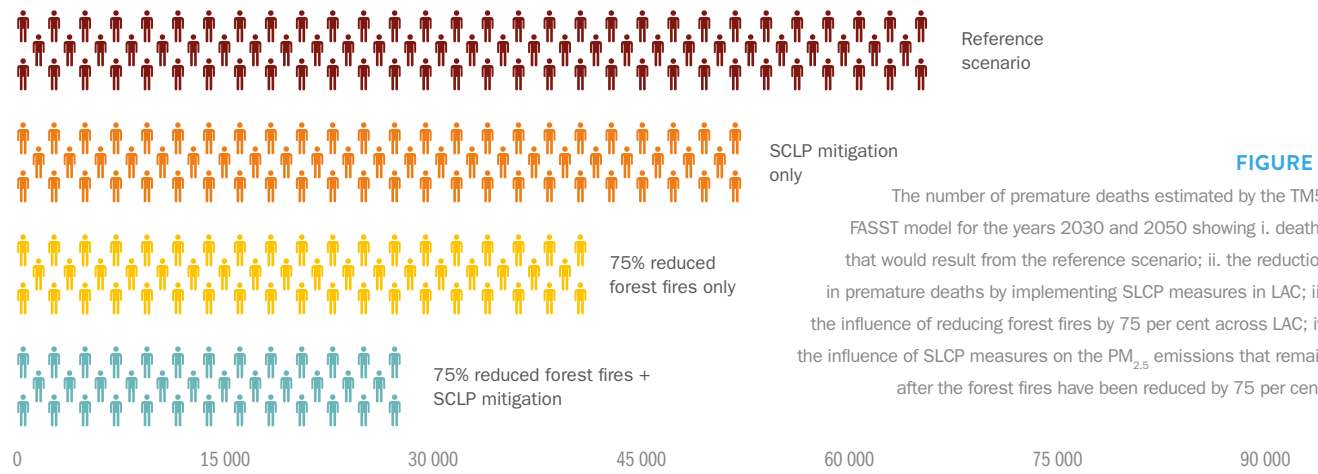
Reference scenario

SCLP mitigation only

75% reduced forest fires only

75% reduced forest fires + SCLP mitigation

0 15 000 30 000 45 000 60 000 75 000 90 000

FIGURE

The number of premature deaths estimated by the TM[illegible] FASST model for the years 2030 and 2050 showing i. death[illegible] that would result from the reference scenario; ii. the reductio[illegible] in premature deaths by implementing SLCP measures in LAC; i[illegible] the influence of reducing forest fires by 75 per cent across LAC; i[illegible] the influence of SLCP measures on the $PM_{2.5}$ emissions that remai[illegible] after the forest fires have been reduced by 75 per cen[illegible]